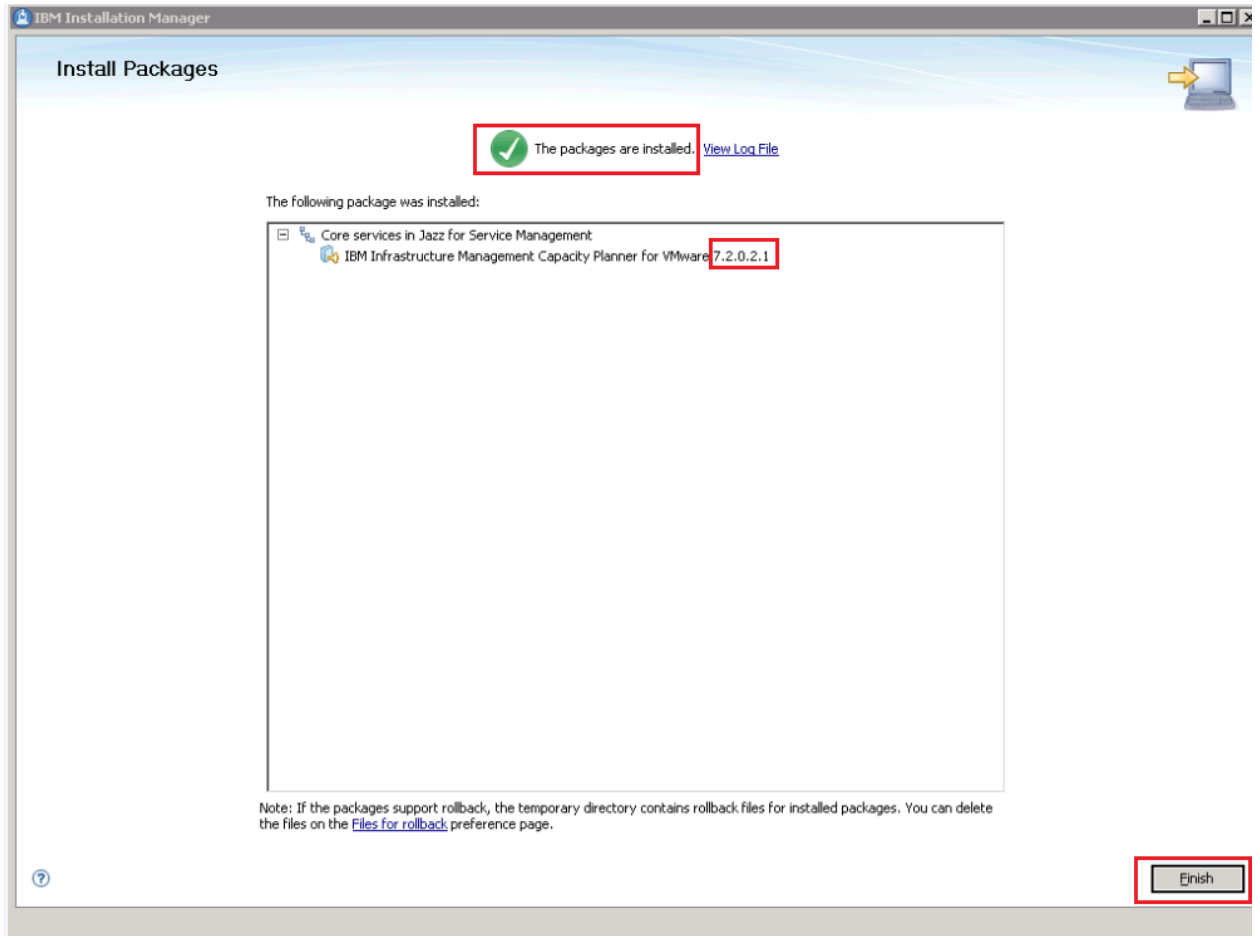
IBM Installation Manager

Install Packages

The packages are installed. View Log File

The following package was installed:

Core services in Jazz for Service Management
IBM Infrastructure Management Capacity Planner for VMware 7.2.0.2.1

Note: If the packages support rollback, the temporary directory contains rollback files for installed packages. You can delete the files on the Files for rollback preference page.

Finish